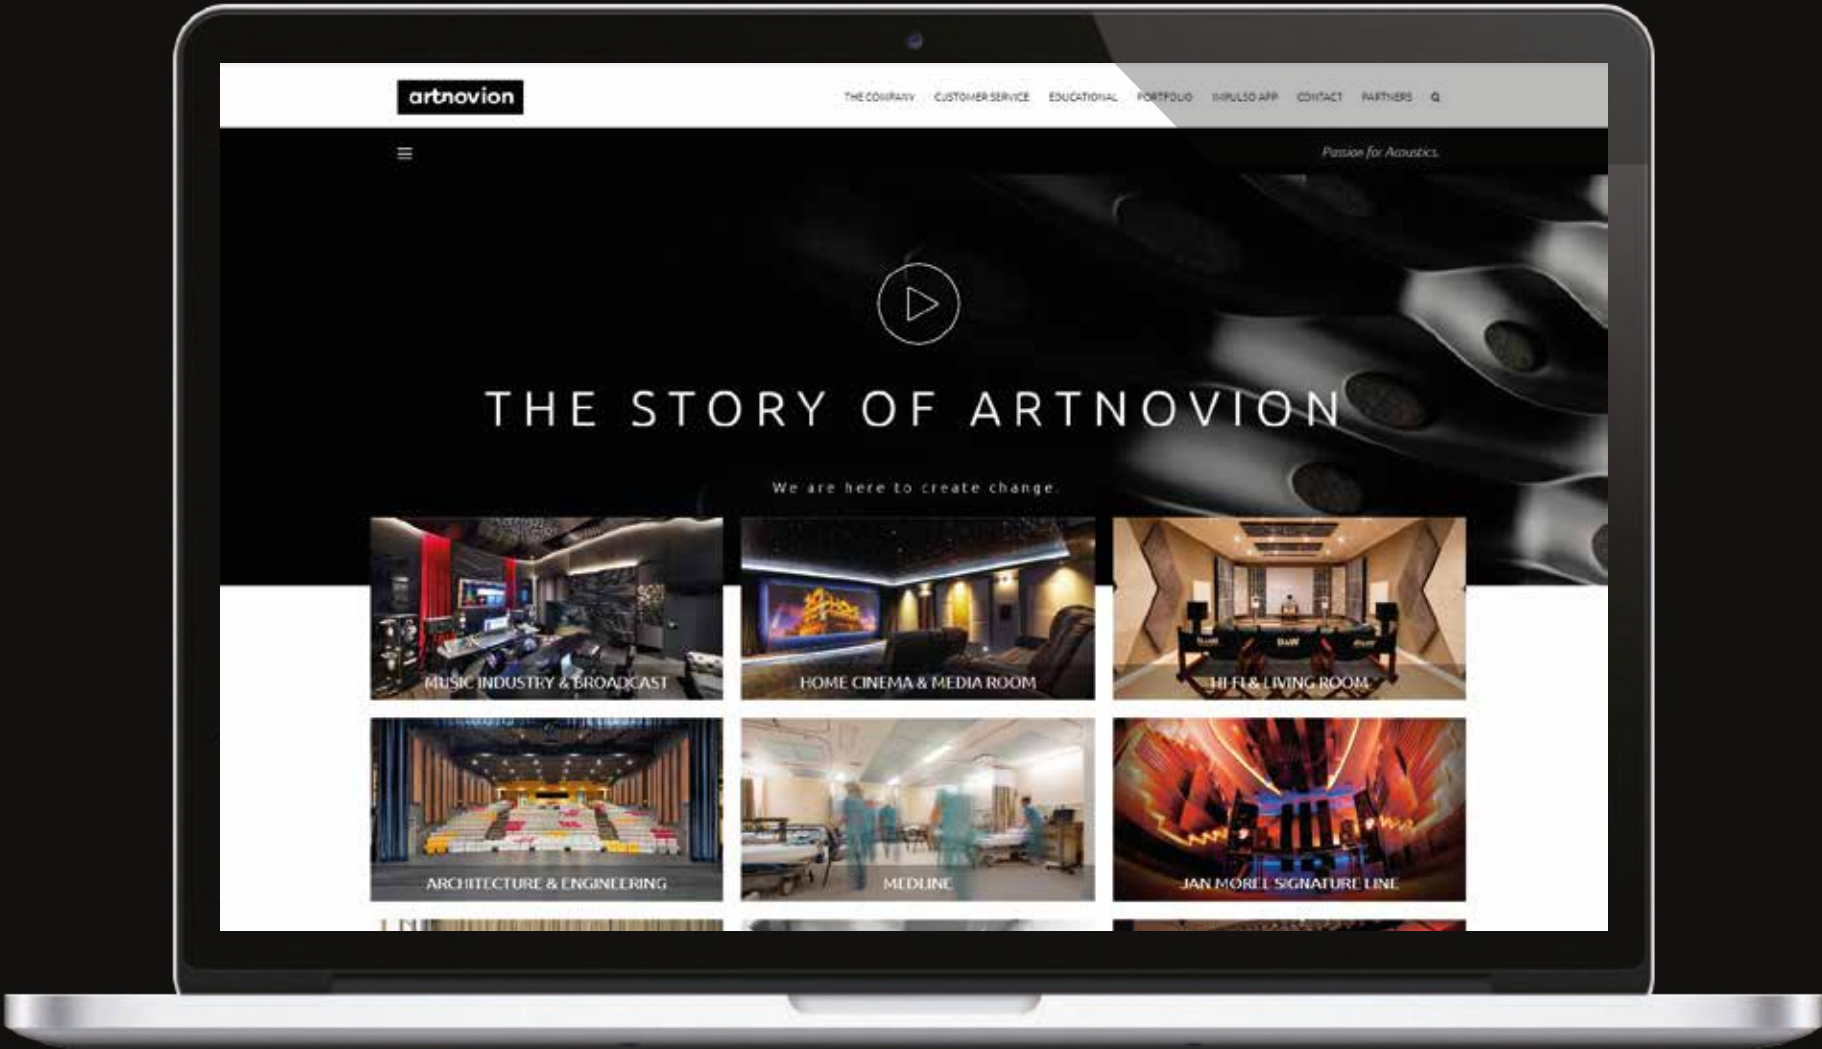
artnovion

THE COMPANY CUSTOMER SERVICE EDUCATIONAL PORTFOLIO IMPULSO APP CONTACT PARTNERS

Passion for Acoustics.

THE STORY OF ARTNOVION

We are here to create change.

MUSIC INDUSTRY & BROADCAST

HOME CINEMA & MEDIA ROOM

HI-FI & LIVING ROOM

ARCHITECTURE & ENGINEERING

MEDLINE

JAN MOREL SIGNATURE LINE